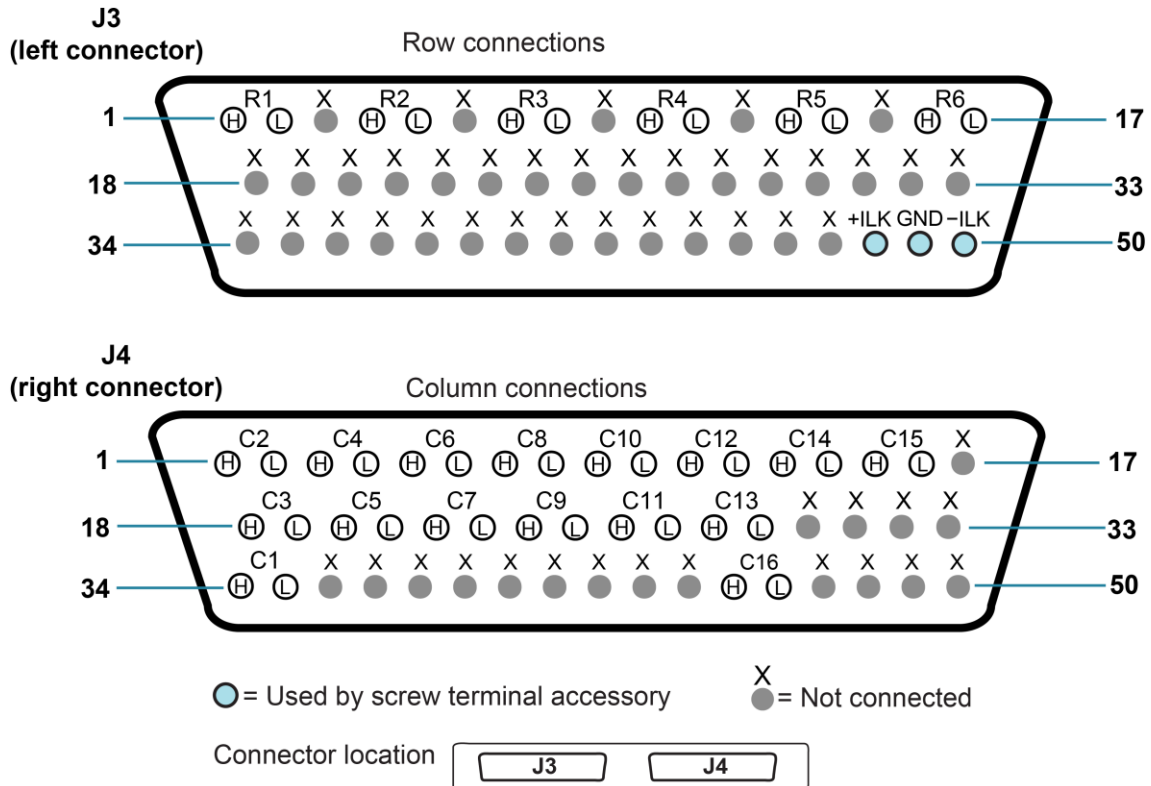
J3
(left connector)

Row connections

1
R1 H L X R2 H L X R3 H L X R4 H L X R5 H L X R6 H L
17

18
X X X X X X X X X X X X X X X X
33

34
X X X X X X X X X X X X X X +ILK GND −ILK
50

J4
(right connector)

Column connections

1
C2 H L C4 H L C6 H L C8 H L C10 H L C12 H L C14 H L C15 H L X
17

18
C3 H L C5 H L C7 H L C9 H L C11 H L C13 H L X X X X
33

34
C1 H L X X X X X X X X X C16 H L X X X X
50

= Used by screw terminal accessory

X
= Not connected

Connector location
J3
J4